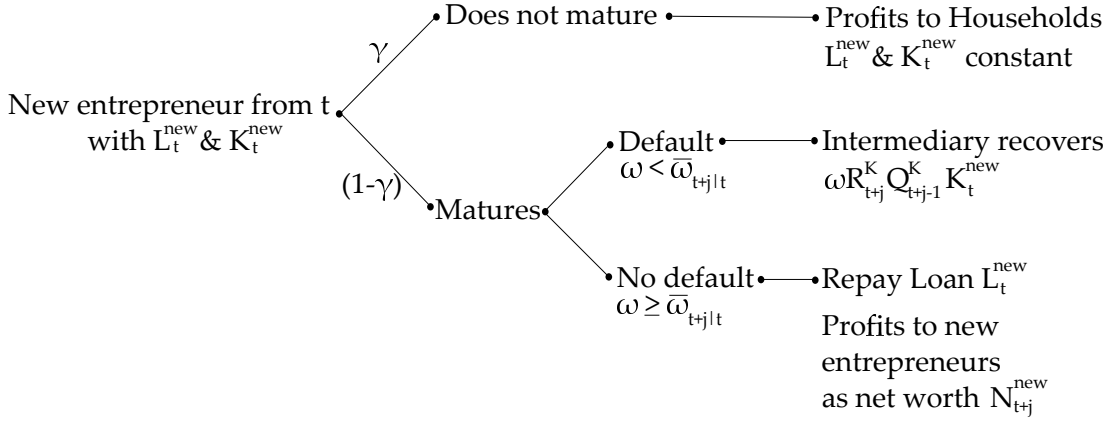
New entrepreneur from t with $L_t^{new}$ & $K_t^{new}$

$\gamma$

Does not mature

Profits to Households $L_t^{new}$ & $K_t^{new}$ constant

$(1-\gamma)$

Matures

Default $\omega < \bar{\omega}_{t+j|t}$

Intermediary recovers $\omega R_{t+j}^{K} Q_{t+j-1}^{K} K_t^{new}$

No default $\omega \geq \bar{\omega}_{t+j|t}$

Repay Loan $L_t^{new}$

Profits to new entrepreneurs as net worth $N_{t+j}^{new}$